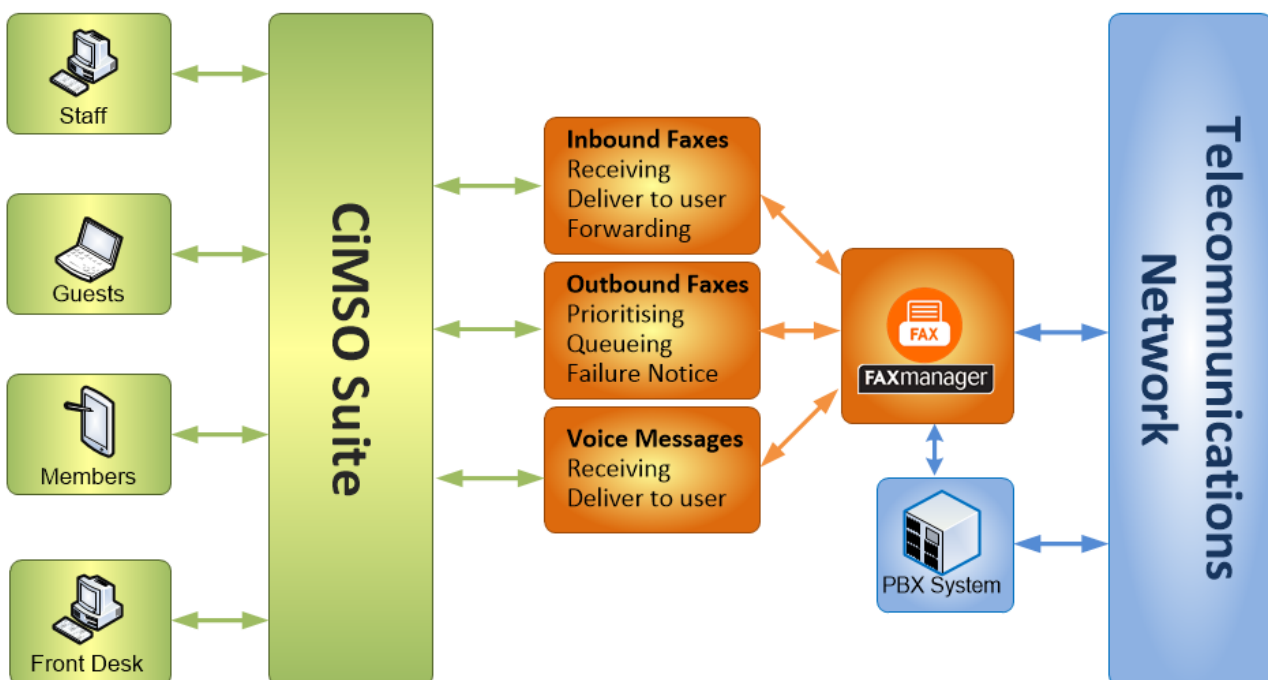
Staff

Guests

Members

Front Desk

CiMSO Suite

Inbound Faxes
Receiving
Deliver to user
Forwarding

Outbound Faxes
Prioritising
Queueing
Failure Notice

Voice Messages
Receiving
Deliver to user

FAX
FAXmanager

PBX System

Telecommunications Network